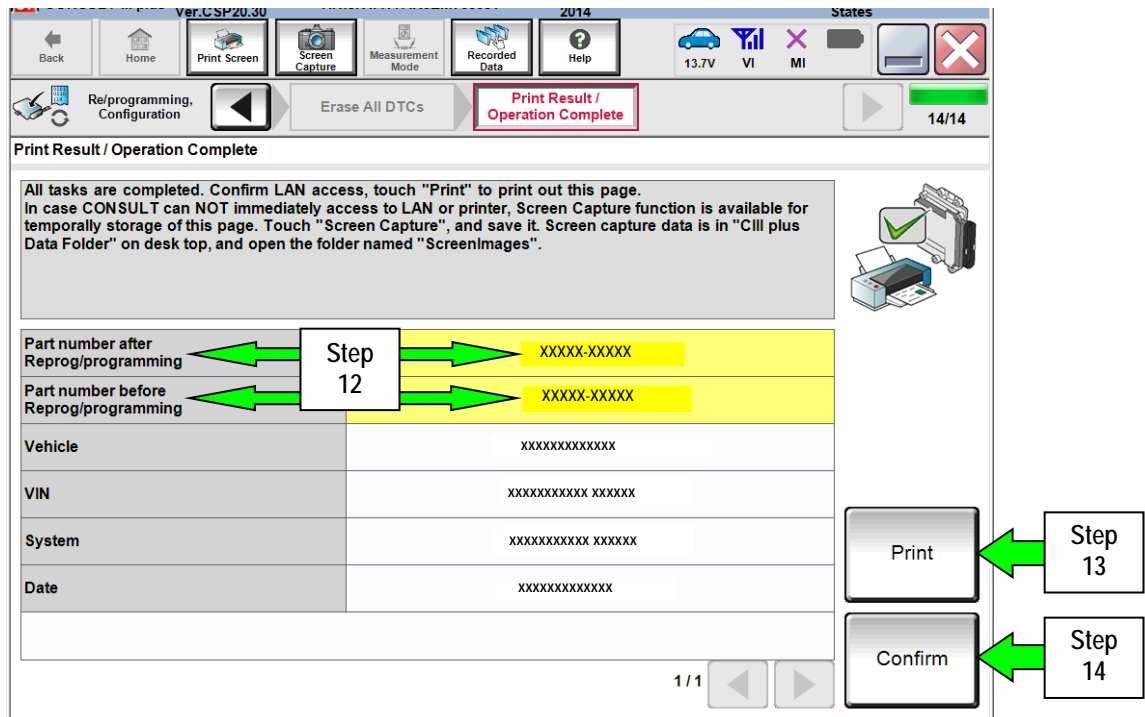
Ver.CSP20.30 2014 States

Back Home Print Screen Screen Capture Measurement Mode Recorded Data Help 13.7V VI MI

Re/programming, Configuration Erase All DTCs Print Result / Operation Complete 14/14

Print Result / Operation Complete

All tasks are completed. Confirm LAN access, touch "Print" to print out this page.
In case CONSULT can NOT immediately access to LAN or printer, Screen Capture function is available for temporally storage of this page. Touch "Screen Capture", and save it. Screen capture data is in "CIII plus Data Folder" on desk top, and open the folder named "ScreenImages".

| | |
|---|---|
| Part number after Reprog/programming | XXXXX-XXXXX |
| Part number before Reprog/programming | XXXXX-XXXXX |
| Vehicle | xxxxxxxxxxxxx |
| VIN | xxxxxxxxxxx xxxxxx |
| System | xxxxxxxxxxx xxxxxx |
| Date | xxxxxxxxxxxxx |

Step 12

Print

Step 13

Confirm

Step 14

1/1